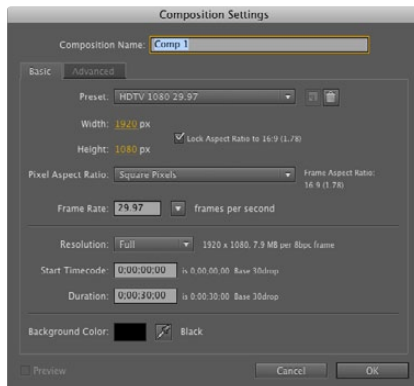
Composition Settings

Composition Name: Comp 1

Basic Advanced

Preset: HDTV 1080 29.97

Width: 1920 px

Height: 1080 px

Lock Aspect Ratio to 16:9 (1.78)

Pixel Aspect Ratio: Square Pixels

Frame Aspect Ratio: 16:9 (1.78)

Frame Rate: 29.97 frames per second

Resolution: Full 1920 x 1080, 7.9 MB per 8bpc frame

Start Timecode: 0;00;00;00 is 0;00;00;00 Base 30drop

Duration: 0;00;30;00 is 0;00;30;00 Base 30drop

Background Color: Black

Preview

Cancel OK